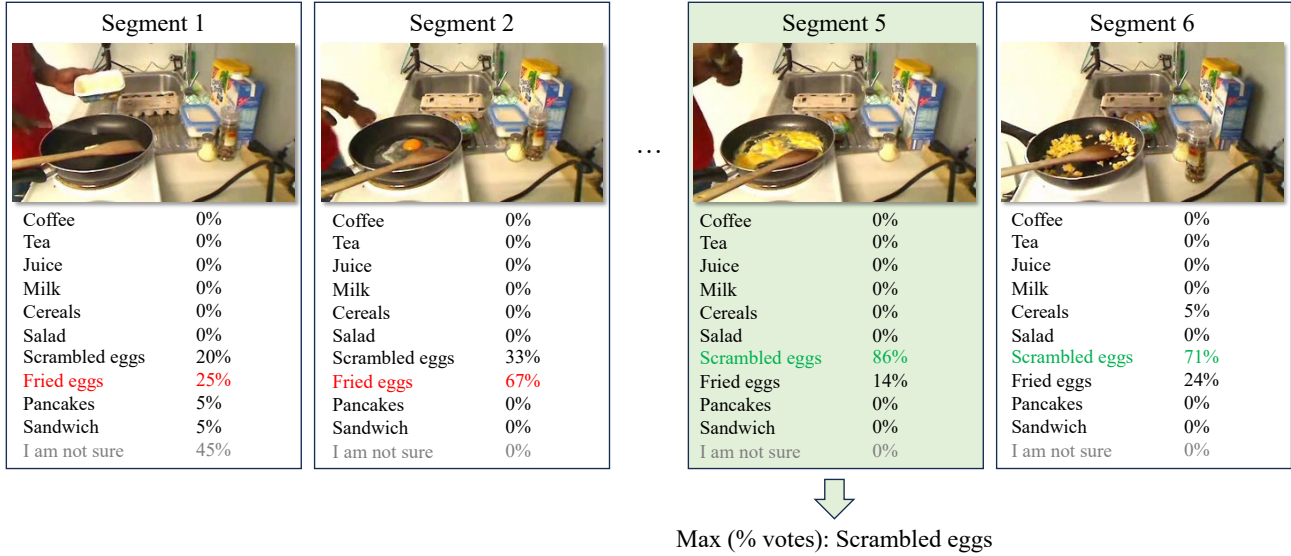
Segment 1

| Coffee | 0% |
|---|---|
| Tea | 0% |
| Juice | 0% |
| Milk | 0% |
| Cereals | 0% |
| Salad | 0% |
| Scrambled eggs | 20% |
| Fried eggs | 25% |
| Pancakes | 5% |
| Sandwich | 5% |
| I am not sure | 45% |

Segment 2

| Coffee | 0% |
|---|---|
| Tea | 0% |
| Juice | 0% |
| Milk | 0% |
| Cereals | 0% |
| Salad | 0% |
| Scrambled eggs | 33% |
| Fried eggs | 67% |
| Pancakes | 0% |
| Sandwich | 0% |
| I am not sure | 0% |

…

Segment 5

| Coffee | 0% |
|---|---|
| Tea | 0% |
| Juice | 0% |
| Milk | 0% |
| Cereals | 0% |
| Salad | 0% |
| Scrambled eggs | 86% |
| Fried eggs | 14% |
| Pancakes | 0% |
| Sandwich | 0% |
| I am not sure | 0% |

Segment 6

| Coffee | 0% |
|---|---|
| Tea | 0% |
| Juice | 0% |
| Milk | 0% |
| Cereals | 5% |
| Salad | 0% |
| Scrambled eggs | 71% |
| Fried eggs | 24% |
| Pancakes | 0% |
| Sandwich | 0% |
| I am not sure | 0% |

Max (% votes): Scrambled eggs